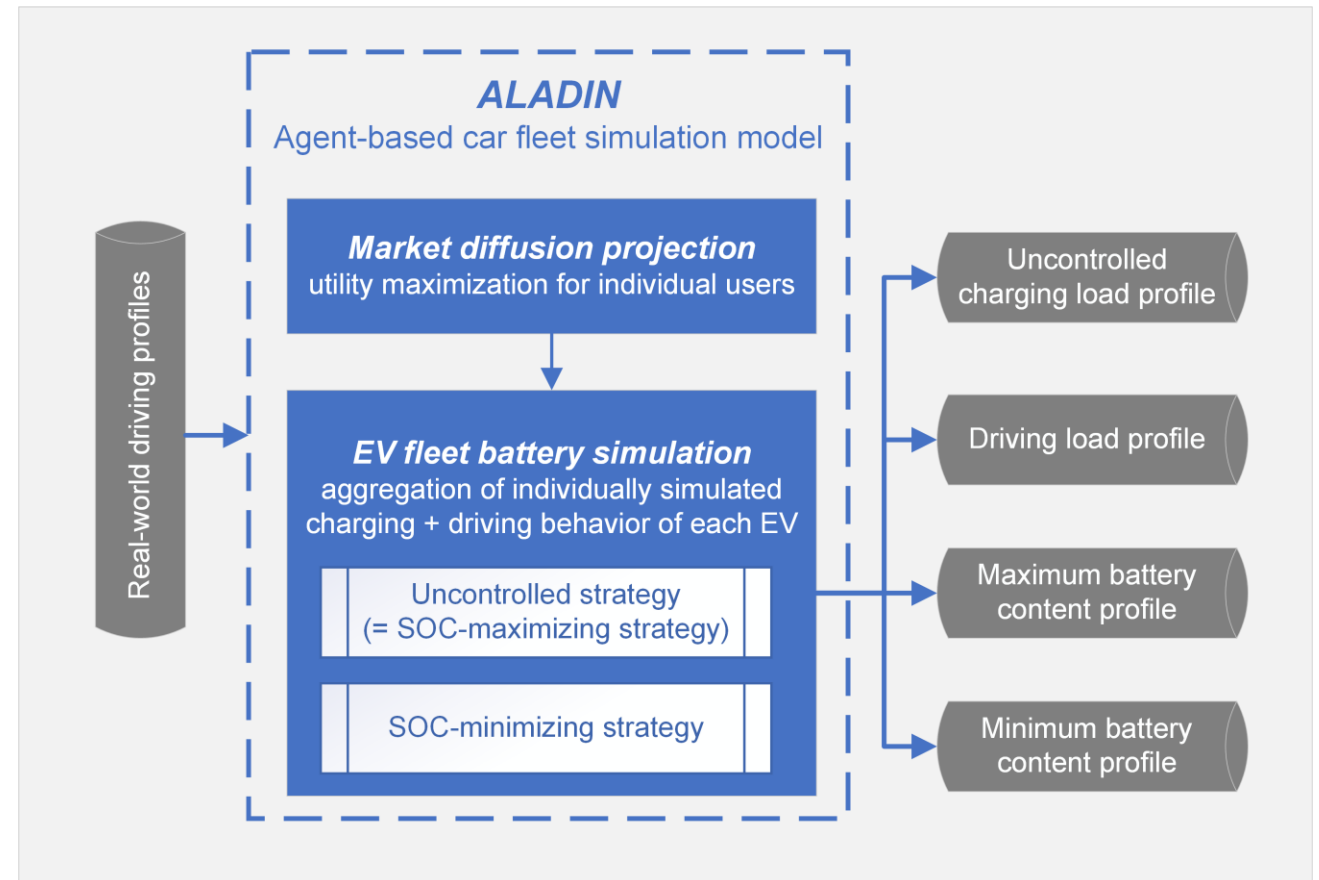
Real-world driving profiles

ALADIN
Agent-based car fleet simulation model

Market diffusion projection
utility maximization for individual users

EV fleet battery simulation
aggregation of individually simulated charging + driving behavior of each EV

Uncontrolled strategy
(= SOC-maximizing strategy)

SOC-minimizing strategy

Uncontrolled charging load profile

Driving load profile

Maximum battery content profile

Minimum battery content profile